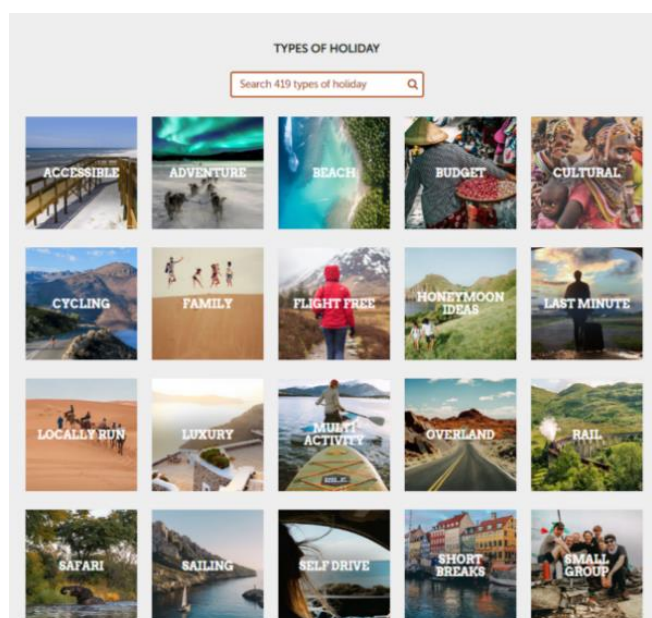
TYPES OF HOLIDAY

Search 419 types of holiday

ACCESSIBLE
ADVENTURE
BEACH
BUDGET
CULTURAL
CYCLING
FAMILY
FLIGHT FREE
HONEYMOON IDEAS
LAST MINUTE
LOCALLY RUN
LUXURY
MULTI ACTIVITY
OVERLAND
RAIL
SAFARI
SAILING
SELF DRIVE
SHORT BREAKS
SMALL GROUP